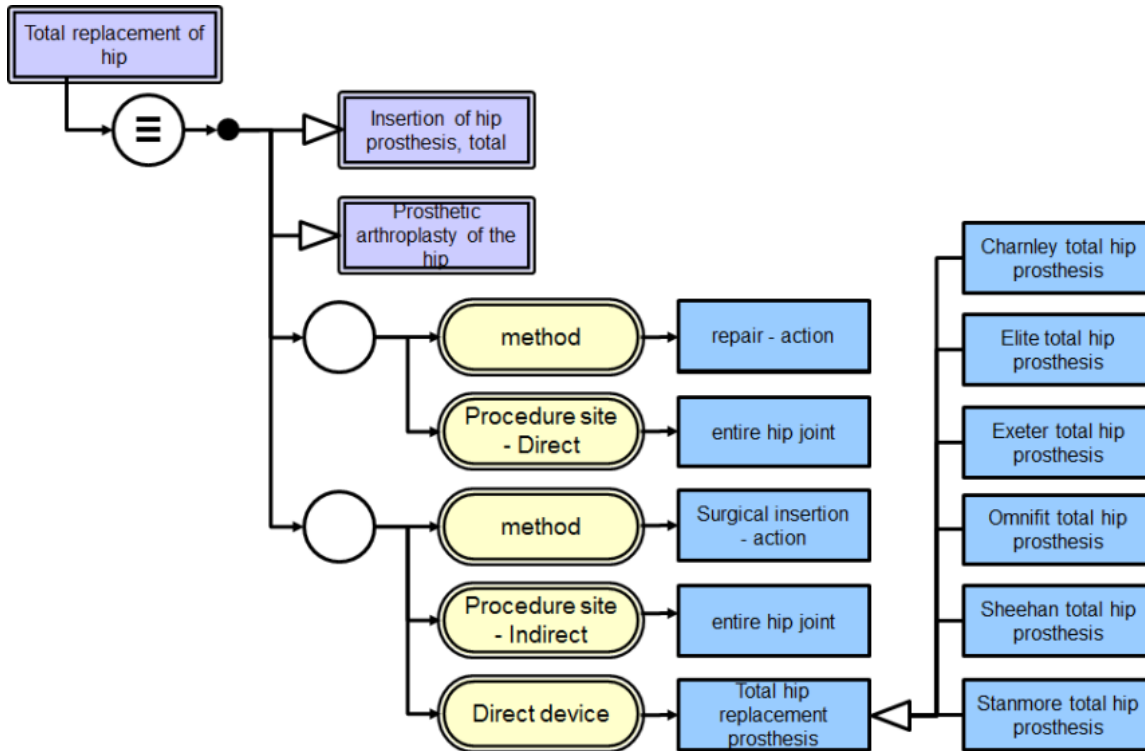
Total replacement of hip

≡

Insertion of hip prosthesis, total

Prosthetic arthroplasty of the hip

method

repair - action

Procedure site - Direct

entire hip joint

method

Surgical insertion - action

Procedure site - Indirect

entire hip joint

Direct device

Total hip replacement prosthesis

Charnley total hip prosthesis

Elite total hip prosthesis

Exeter total hip prosthesis

Omnifit total hip prosthesis

Sheehan total hip prosthesis

Stanmore total hip prosthesis